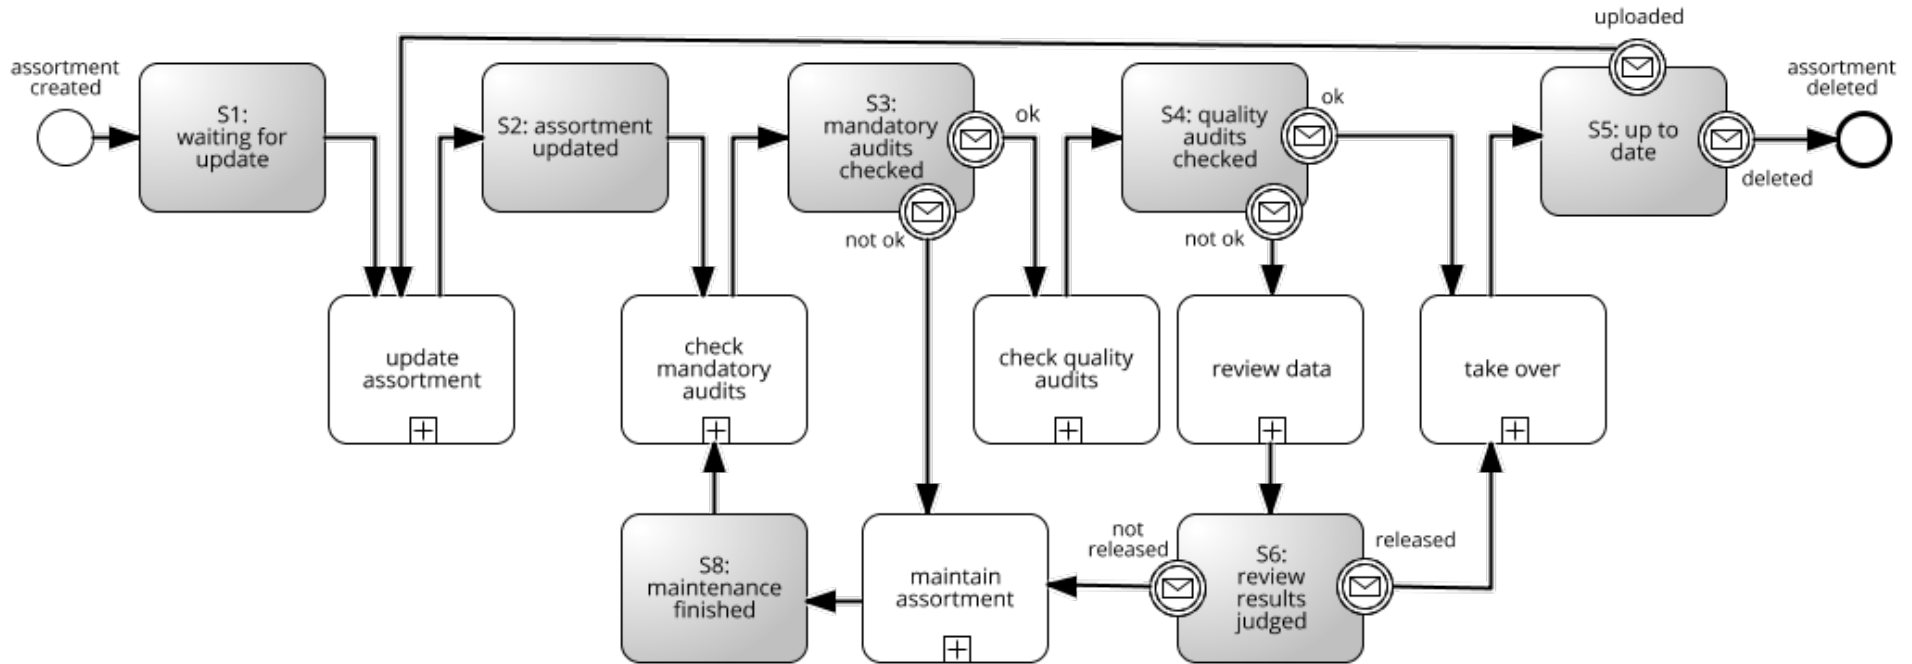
assortment created

S1: waiting for update

update assortment

S2: assortment updated

check mandatory audits

S3: mandatory audits checked

ok

not ok

check quality audits

S4: quality audits checked

ok

not ok

review data

take over

uploaded

S5: up to date

deleted

assortment deleted

S8: maintenance finished

maintain assortment

not released

S6: review results judged

released